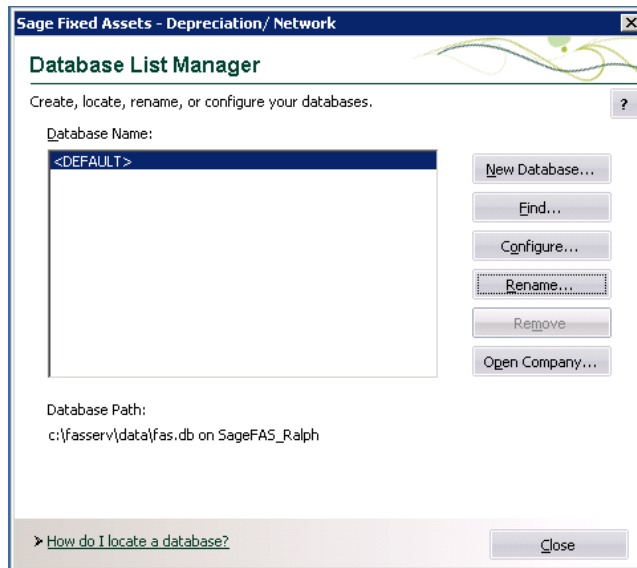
Sage Fixed Assets - Depreciation/ Network

Database List Manager

Create, locate, rename, or configure your databases.

?

Database Name:

<DEFAULT>

New Database...

Find...

Configure...

Rename...

Remove

Open Company...

Database Path:

c:\fasserv\data\fas.db on SageFAS_Ralph

> How do I locate a database?

Close